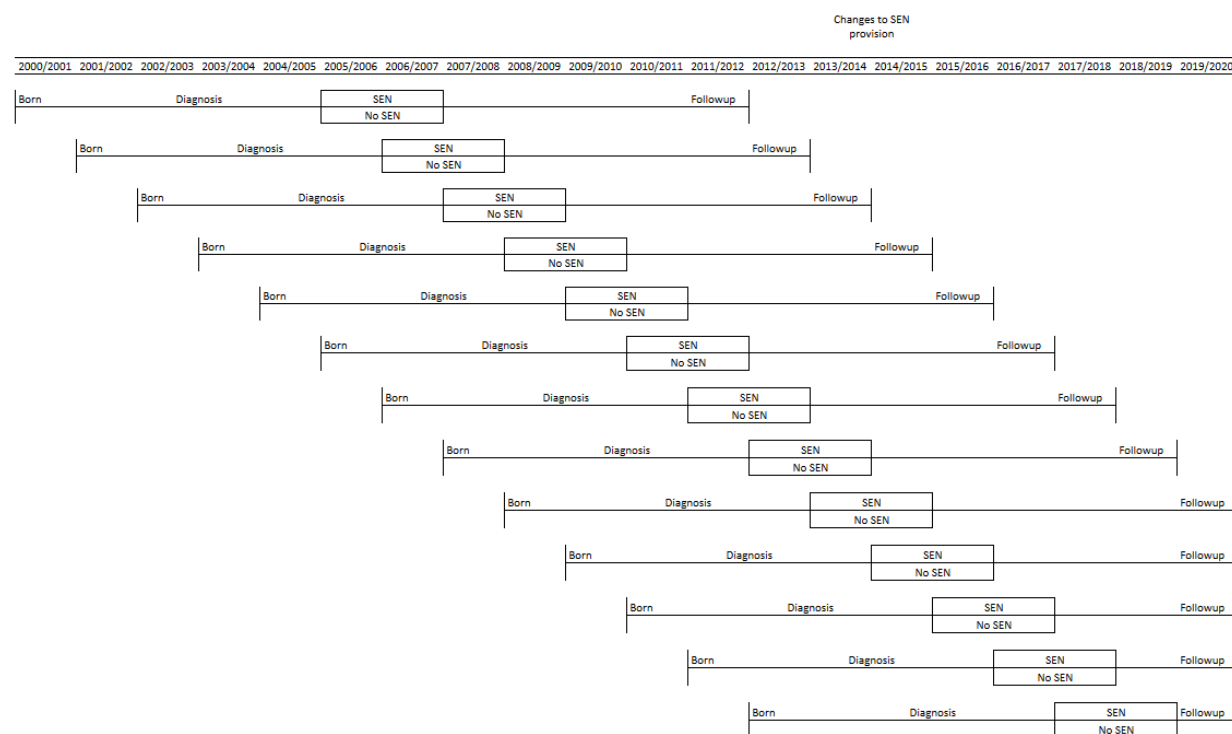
Changes to SEN provision

2000/2001 2001/2002 2002/2003 2003/2004 2004/2005 2005/2006 2006/2007 2007/2008 2008/2009 2009/2010 2010/2011 2011/2012 2012/2013 2013/2014 2014/2015 2015/2016 2016/2017 2017/2018 2018/2019 2019/2020

Born Diagnosis SEN No SEN Followup

Born Diagnosis SEN No SEN Followup

Born Diagnosis SEN No SEN Followup

Born Diagnosis SEN No SEN Followup

Born Diagnosis SEN No SEN Followup

Born Diagnosis SEN No SEN Followup

Born Diagnosis SEN No SEN Followup

Born Diagnosis SEN No SEN Followup

Born Diagnosis SEN No SEN Followup

Born Diagnosis SEN No SEN Followup

Born Diagnosis SEN No SEN Followup

Born Diagnosis SEN No SEN Followup

Born Diagnosis SEN No SEN Followup